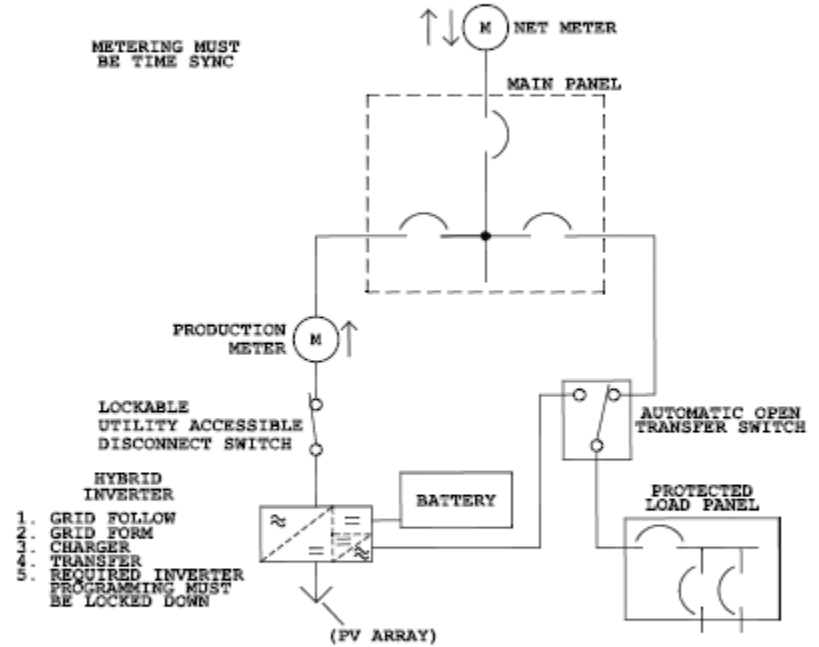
M NET METER

METERING MUST BE TIME SYNC

MAIN PANEL

PRODUCTION METER

M

LOCKABLE UTILITY ACCESSIBLE DISCONNECT SWITCH

AUTOMATIC OPEN TRANSFER SWITCH

HYBRID INVERTER

1. GRID FOLLOW
2. GRID FORM
3. CHARGER
4. TRANSFER
5. REQUIRED INVERTER PROGRAMMING MUST BE LOCKED DOWN

BATTERY

PROTECTED LOAD PANEL

(PV ARRAY)